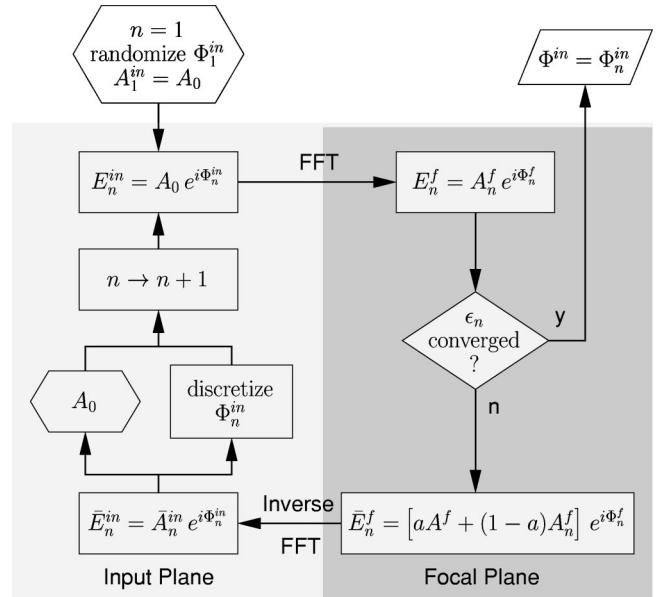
$n = 1$
randomize $\Phi_1^{in}$
$A_1^{in} = A_0$

$\Phi^{in} = \Phi_n^{in}$

$E_n^{in} = A_0 \, e^{i\Phi_n^{in}}$

FFT

$E_n^f = A_n^f \, e^{i\Phi_n^f}$

$n \to n+1$

$\epsilon_n$
converged
?

y

$A_0$

discretize
$\Phi_n^{in}$

n

$\bar{E}_n^{in} = \bar{A}_n^{in} \, e^{i\Phi_n^{in}}$

Inverse
FFT

$\bar{E}_n^f = \left[aA^f + (1-a)A_n^f\right] e^{i\Phi_n^f}$

Input Plane

Focal Plane